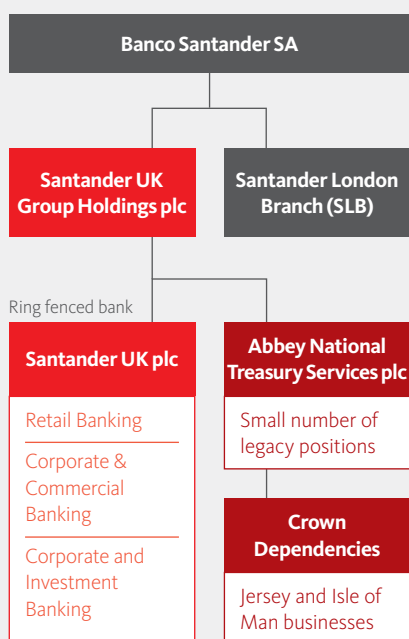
Banco Santander SA

Santander UK Group Holdings plc

Santander London Branch (SLB)

Ring fenced bank

Santander UK plc

Retail Banking

Corporate & Commercial Banking

Corporate and Investment Banking

Abbey National Treasury Services plc

Small number of legacy positions

Crown Dependencies

Jersey and Isle of Man businesses